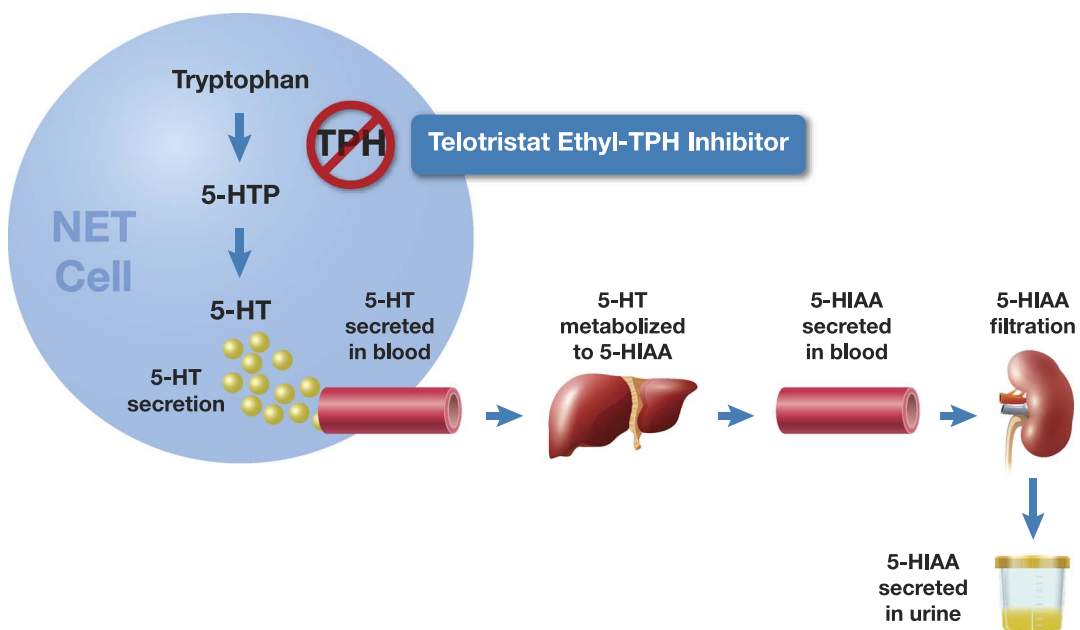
Tryptophan

TPH

Telotristat Ethyl-TPH Inhibitor

5-HTP

NET Cell

5-HT

5-HT secretion

5-HT secreted in blood

5-HT metabolized to 5-HIAA

5-HIAA secreted in blood

5-HIAA filtration

5-HIAA secreted in urine